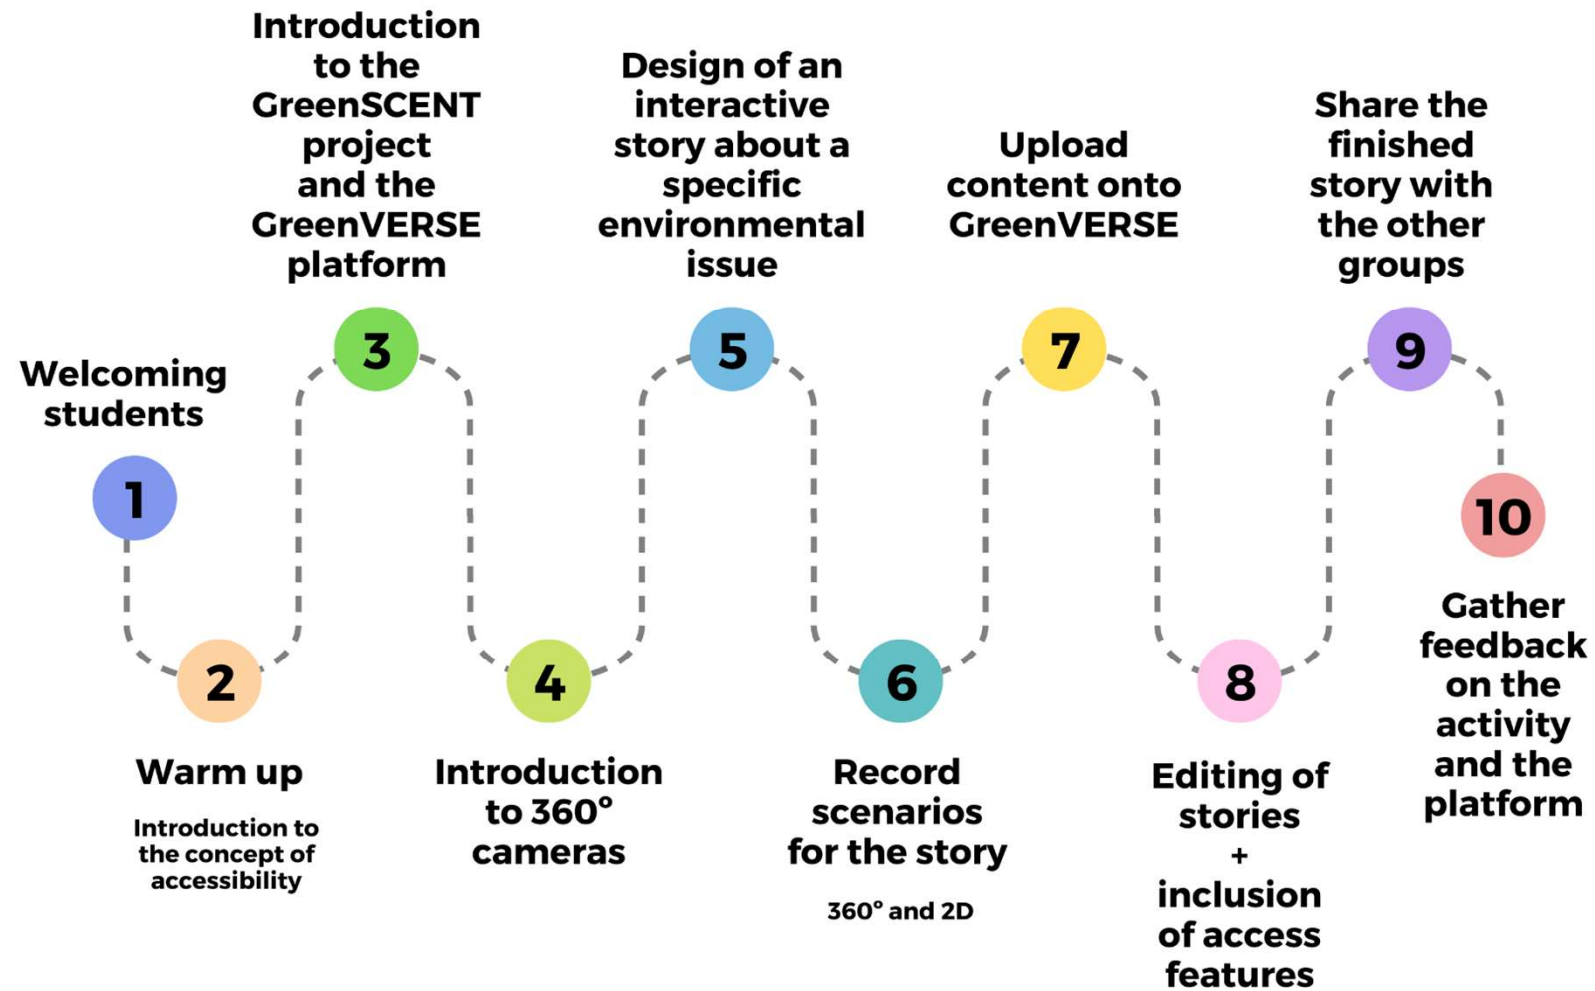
1
Welcoming students

2
Warm up

Introduction to the concept of accessibility

3
Introduction to the GreenSCENT project and the GreenVERSE platform

4
Introduction to 360° cameras

5
Design of an interactive story about a specific environmental issue

6
Record scenarios for the story

360° and 2D

7
Upload content onto GreenVERSE

8
Editing of stories + inclusion of access features

9
Share the finished story with the other groups

10
Gather feedback on the activity and the platform